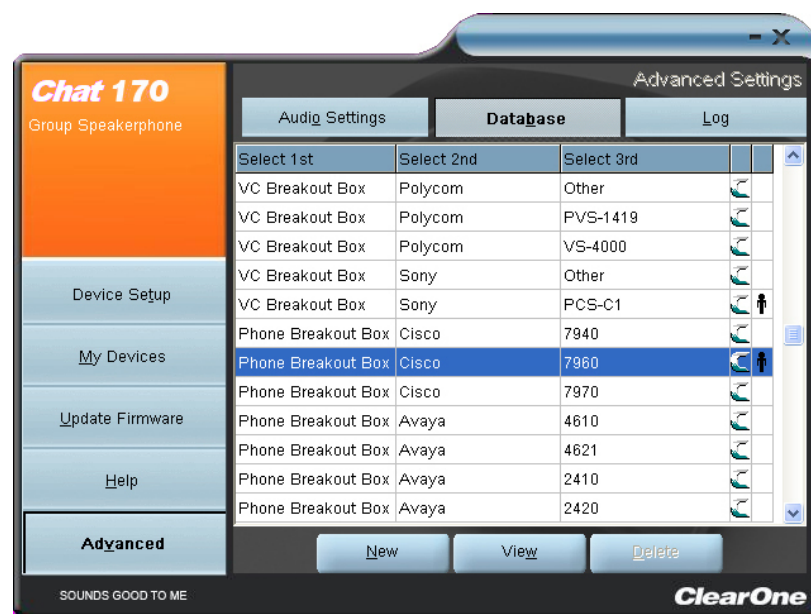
Chat 170
Group Speakerphone

Device Setup

My Devices

Update Firmware

Help

Advanced

SOUNDS GOOD TO ME

Advanced Settings

Audio Settings | Database | Log

| Select 1st | Select 2nd | Select 3rd |
|---|---|---|
| VC Breakout Box | Polycom | Other |
| VC Breakout Box | Polycom | PVS-1419 |
| VC Breakout Box | Polycom | VS-4000 |
| VC Breakout Box | Sony | Other |
| VC Breakout Box | Sony | PCS-C1 |
| Phone Breakout Box | Cisco | 7940 |
| Phone Breakout Box | Cisco | 7960 |
| Phone Breakout Box | Cisco | 7970 |
| Phone Breakout Box | Avaya | 4610 |
| Phone Breakout Box | Avaya | 4621 |
| Phone Breakout Box | Avaya | 2410 |
| Phone Breakout Box | Avaya | 2420 |

New
View
Delete

ClearOne